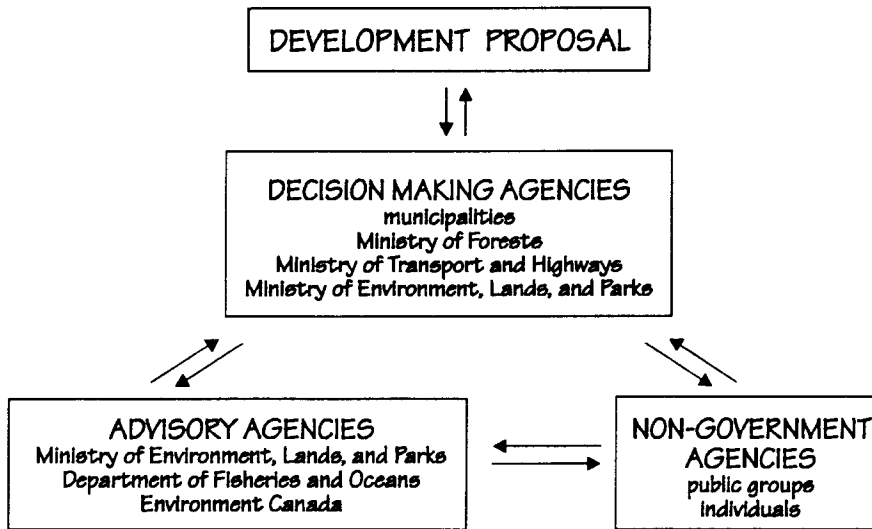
DEVELOPMENT PROPOSAL

DECISION MAKING AGENCIES
municipalities
Ministry of Forests
Ministry of Transport and Highways
Ministry of Environment, Lands, and Parks

ADVISORY AGENCIES
Ministry of Environment, Lands, and Parks
Department of Fisheries and Oceans
Environment Canada

NON-GOVERNMENT AGENCIES
public groups
individuals